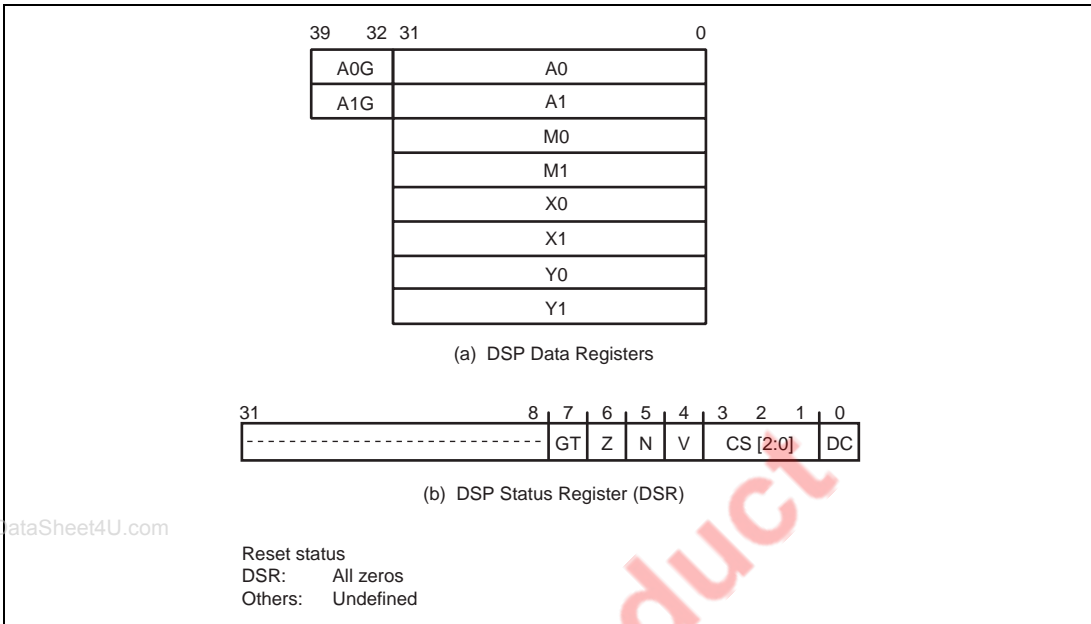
39 32 31 0

| A0G | A0 |
|---|---|
| A1G | A1 |
| | M0 |
| | M1 |
| | X0 |
| | X1 |
| | Y0 |
| | Y1 |

(a) DSP Data Registers

31 8 7 6 5 4 3 2 1 0

| ---------------------------- | GT | Z | N | V | CS [2:0] | DC |
|---|---|---|---|---|---|---|

(b) DSP Status Register (DSR)

ataSheet4U.com

Reset status
DSR: All zeros
Others: Undefined

duct